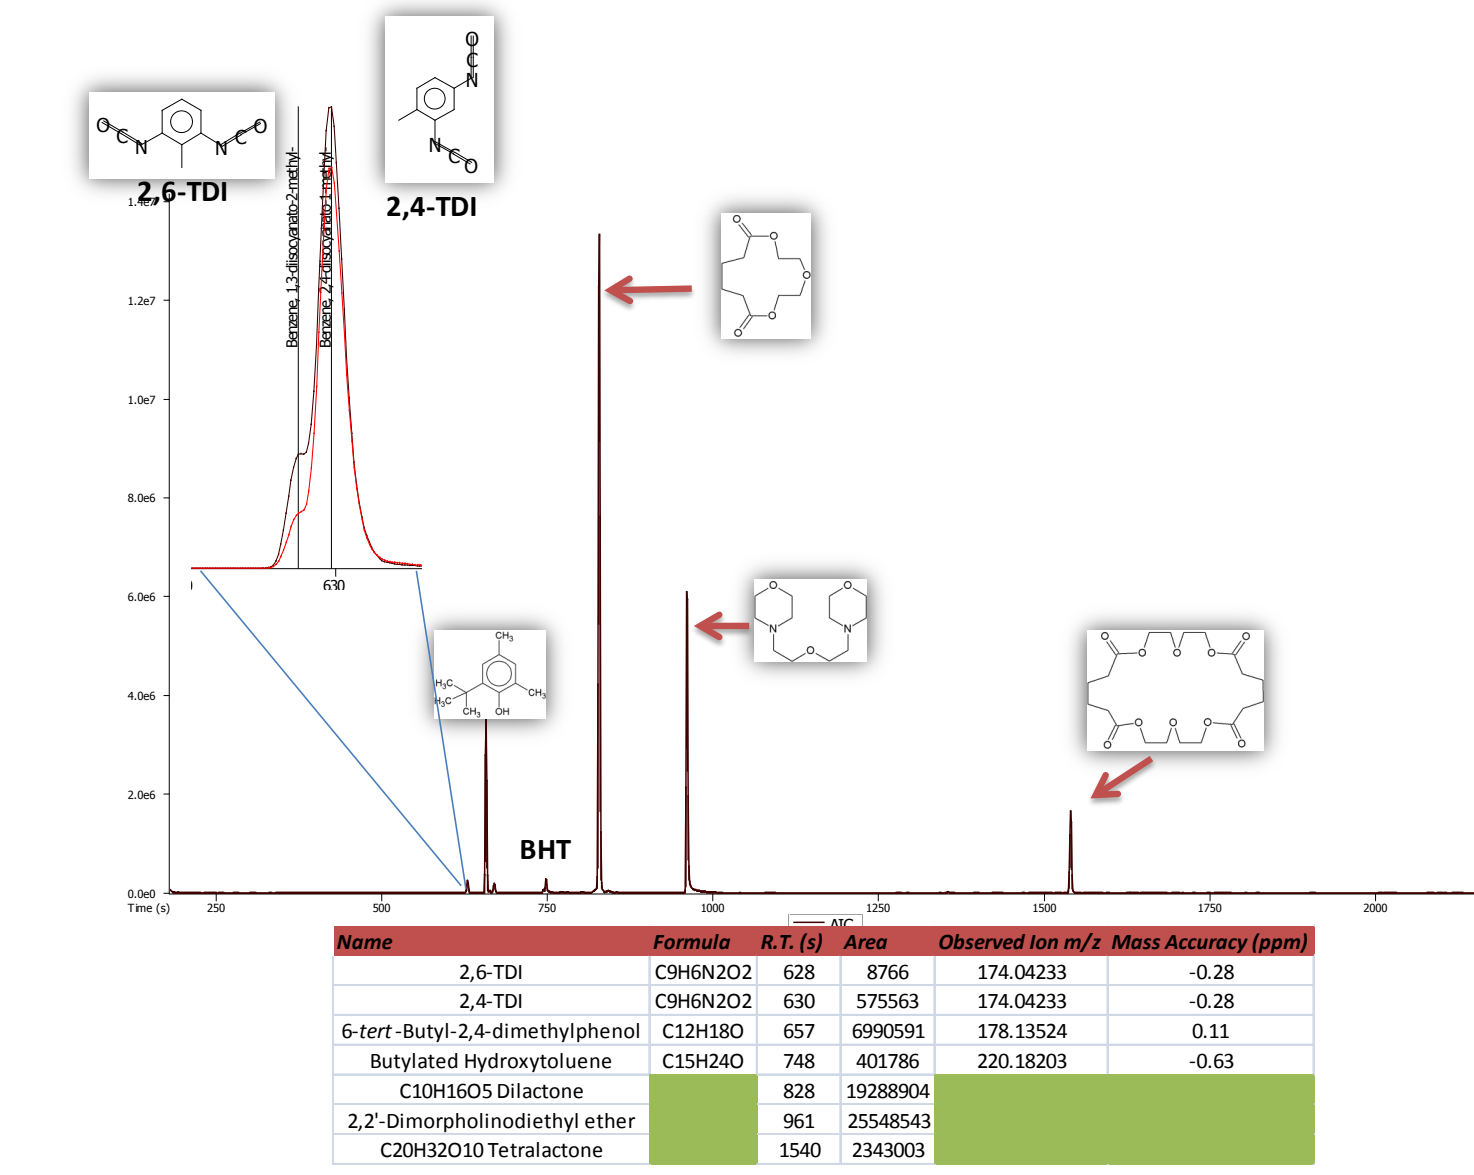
2,6-TDI

2,4-TDI

1.4e7

1.2e7

1.0e7

8.0e6

6.0e6

4.0e6

2.0e6

0.0e0

Time (s)

250

500

750

1000

1250

1500

1750

2000

Benzene, 1,3-diisocyanato-2-methyl-

Benzene, 2,4-diisocyanato-1-methyl-

630

BHT

TIC

| Name | Formula | R.T. (s) | Area | Observed Ion m/z | Mass Accuracy (ppm) |
|---|---|---|---|---|---|
| 2,6-TDI | C9H6N2O2 | 628 | 8766 | 174.04233 | -0.28 |
| 2,4-TDI | C9H6N2O2 | 630 | 575563 | 174.04233 | -0.28 |
| 6-*tert*-Butyl-2,4-dimethylphenol | C12H18O | 657 | 6990591 | 178.13524 | 0.11 |
| Butylated Hydroxytoluene | C15H24O | 748 | 401786 | 220.18203 | -0.63 |
| C10H16O5 Dilactone | | 828 | 19288904 | | |
| 2,2'-Dimorpholinodiethyl ether | | 961 | 25548543 | | |
| C20H32O10 Tetralactone | | 1540 | 2343003 | | |